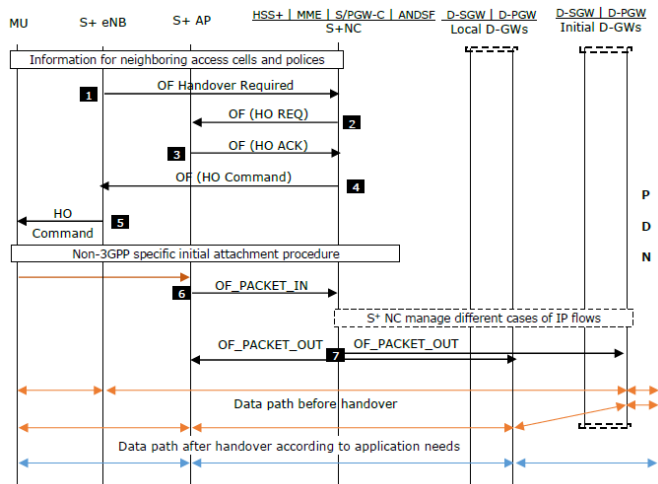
MU

S+ eNB

S+ AP

HSS+ | MME | S/PGW-C | ANDSF
S+NC

D-SGW | D-PGW
Local D-GWs

D-SGW | D-PGW
Initial D-GWs

Information for neighboring access cells and polices

1 OF Handover Required

2 OF (HO REQ)

3 OF (HO ACK)

4 OF (HO Command)

5 HO Command

P
D
N

Non-3GPP specific initial attachment procedure

6 OF_PACKET_IN

S+ NC manage different cases of IP flows

OF_PACKET_OUT 7 OF_PACKET_OUT

Data path before handover

Data path after handover according to application needs